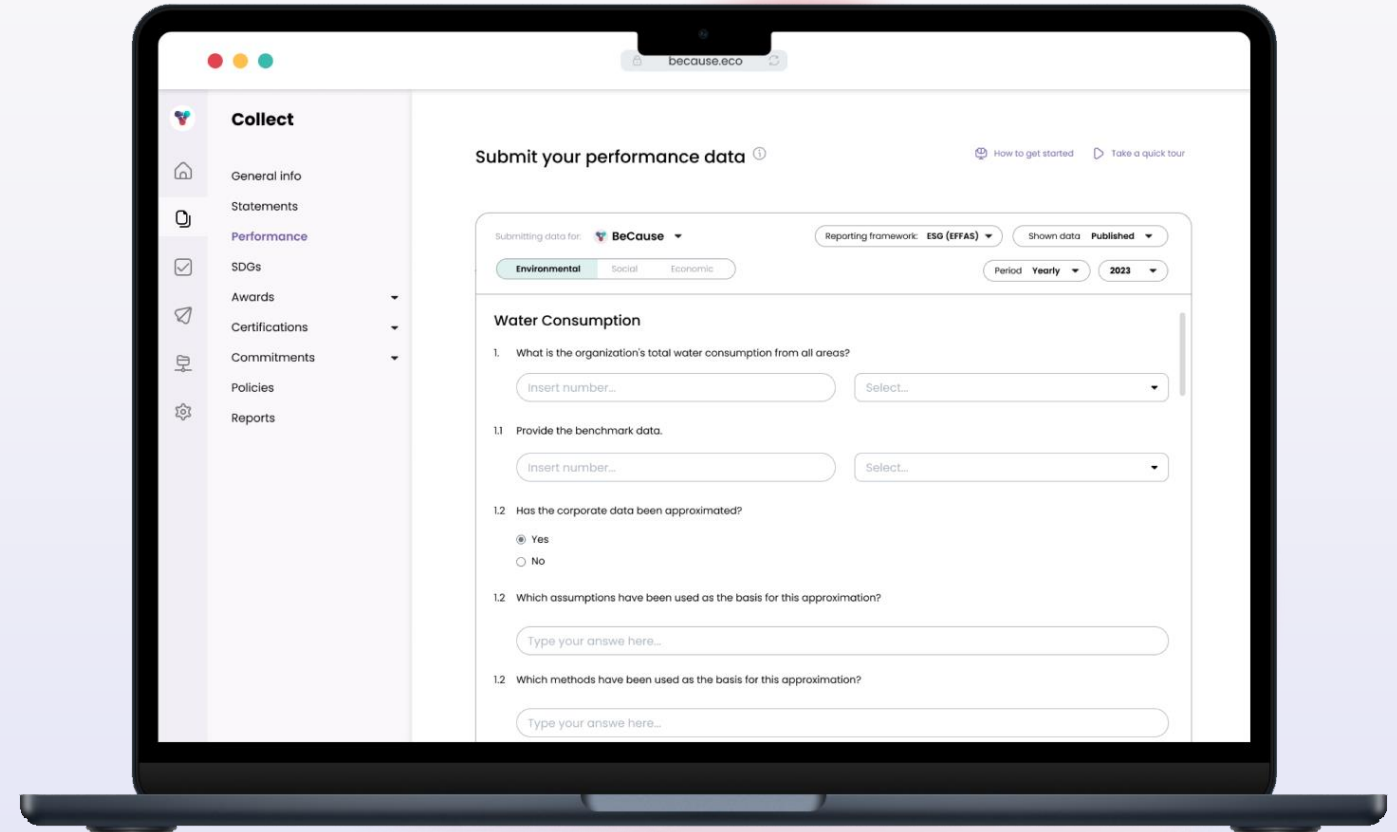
because.eco

Collect

General info
Statements
Performance
SDGs
Awards
Certifications
Commitments
Policies
Reports

Submit your performance data ⓘ

How to get started
Take a quick tour

Submitting data for: BeCause

Reporting framework: ESG (EFFAS)
Shown data Published

Environmental Social Economic

Period Yearly
2023

Water Consumption

1. What is the organization's total water consumption from all areas?

Insert number...
Select...

1.1 Provide the benchmark data.

Insert number...
Select...

1.2 Has the corporate data been approximated?

Yes
No

1.2 Which assumptions have been used as the basis for this approximation?

Type your answe here...

1.2 Which methods have been used as the basis for this approximation?

Type your answe here...